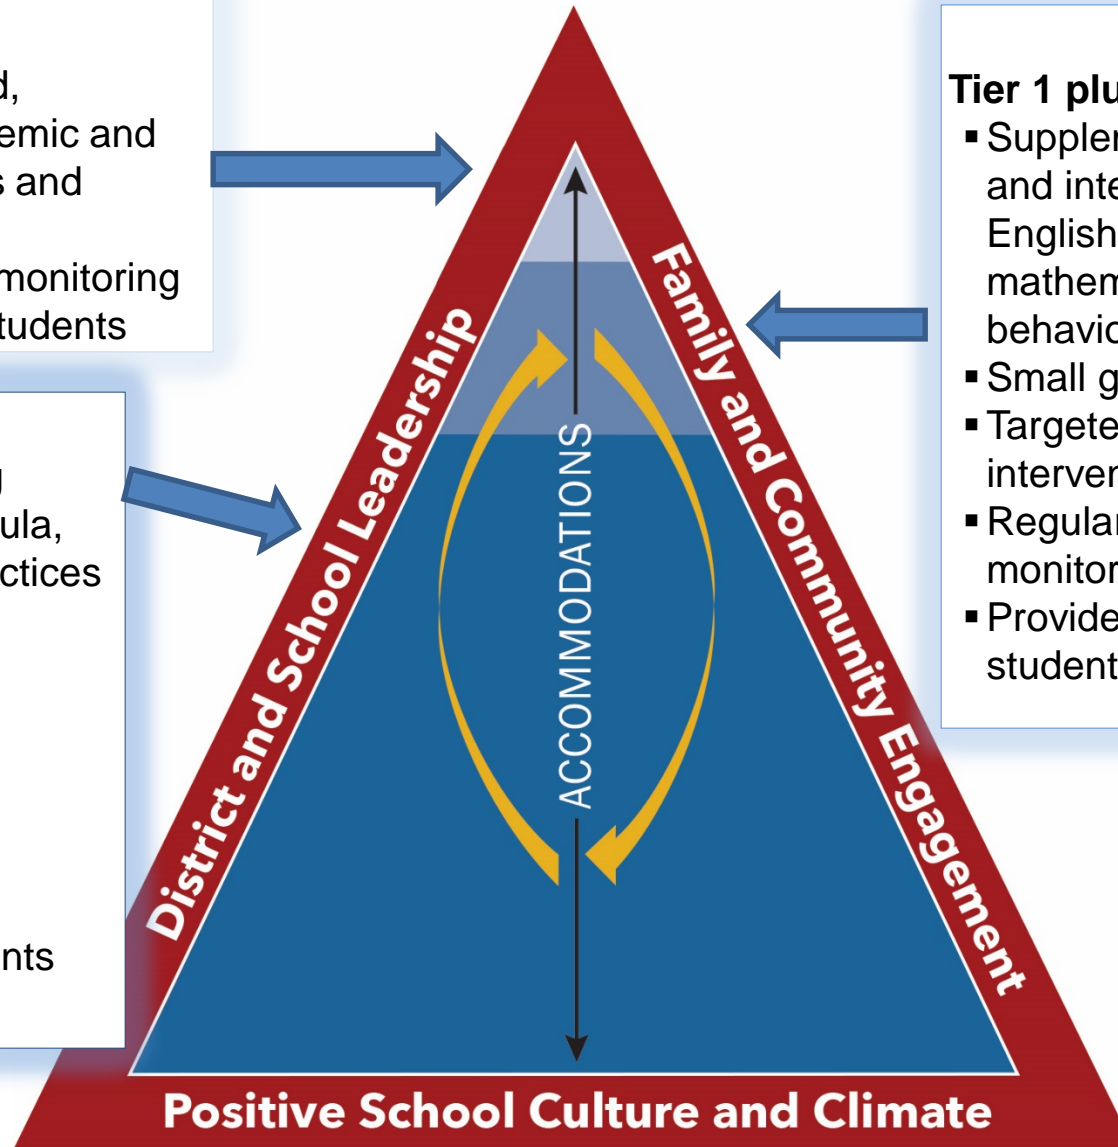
d,
emic and
s and

monitoring
tudents

g
ula,
ctices

nts

Tier 1 plu
▪ Suppler and inte English mathem behavio
▪ Small g
▪ Targete interven
▪ Regular monitor
▪ Provide student

District and School Leadership

Family and Community Engagement

ACCOMMODATIONS

Positive School Culture and Climate